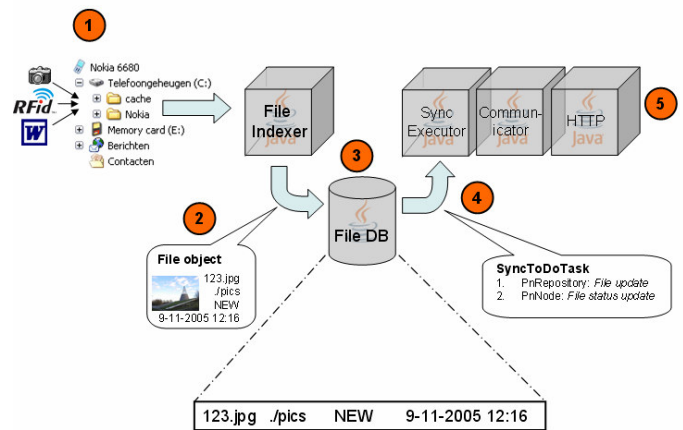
1

RFid

W

Nokia 6680
Telefoongeheugen (C:)
cache
Nokia
Memory card (E:)
Berichten
Contacten

File Indexer

Java

Sync Executor

Java

Communicator

Java

HTTP

Java

5

3

File DB

4

2

File object
123.jpg
./pics
NEW
9-11-2005 12:16

SyncToDoTask
1. PnRepository: *File update*
2. PnNode: *File status update*

123.jpg ./pics NEW 9-11-2005 12:16